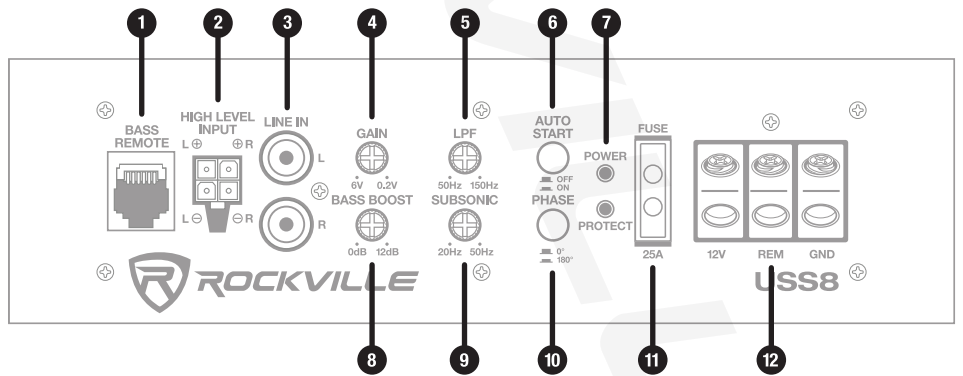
1 2 3 4 5 6 7

BASS REMOTE

HIGH LEVEL INPUT
L ⊕ ⊕ R
L ⊖ ⊖ R

LINE IN
L
R

GAIN
6V 0.2V

BASS BOOST
0dB 12dB

LPF
50Hz 150Hz

SUBSONIC
20Hz 50Hz

AUTO START
OFF
ON

PHASE
0°
180°

POWER
PROTECT

FUSE
25A

12V REM GND

ROCKVILLE

USS8

8 9 10 11 12